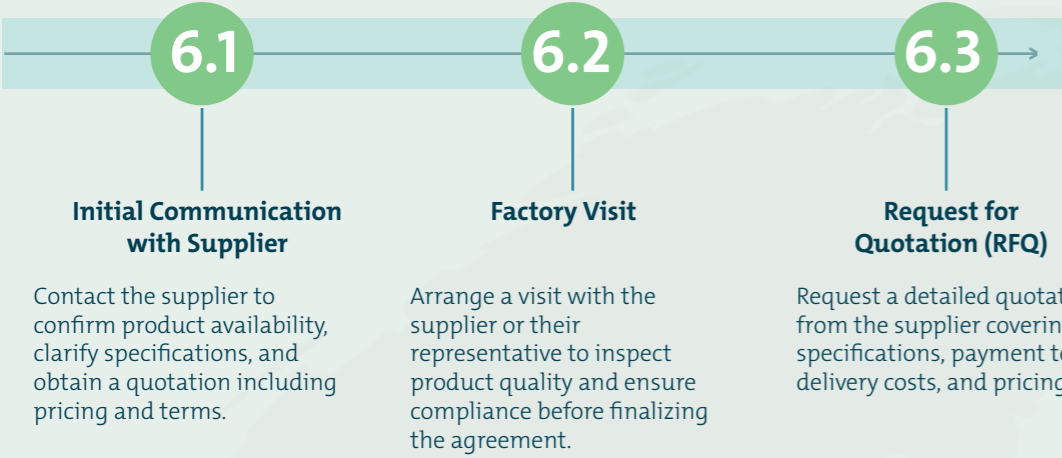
6.1

Initial Communication with Supplier

Contact the supplier to confirm product availability, clarify specifications, and obtain a quotation including pricing and terms.

6.2

Factory Visit

Arrange a visit with the supplier or their representative to inspect product quality and ensure compliance before finalizing the agreement.

6.3

Request for Quotation (RFQ)

Request a detailed quotat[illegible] from the supplier coverin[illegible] specifications, payment t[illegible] delivery costs, and pricing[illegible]